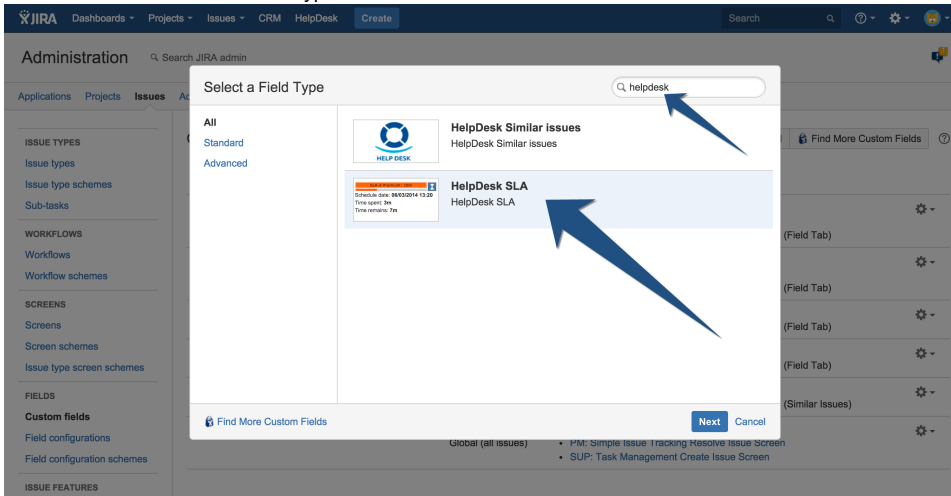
JIRA Dashboards Projects Issues CRM HelpDesk Create Search

Administration Search JIRA admin

Applications Projects Issues Ac

ISSUE TYPES
Issue types
Issue type schemes
Sub-tasks

WORKFLOWS
Workflows
Workflow schemes

SCREENS
Screens
Screen schemes
Issue type screen schemes

FIELDS
Custom fields
Field configurations
Field configuration schemes

ISSUE FEATURES

Select a Field Type

helpdesk

All
Standard
Advanced

HELP DESK

HelpDesk Similar issues
HelpDesk Similar issues

Schedule date: 08/03/2014 13:20
Time spent: 3m
Time remains: 7m

HelpDesk SLA
HelpDesk SLA

Find More Custom Fields

Next Cancel

Find More Custom Fields

(Field Tab)
(Field Tab)
(Field Tab)
(Field Tab)
(Similar Issues)

Global (all issues)
• PM: Simple Issue Tracking Resolve Issue Screen
• SUP: Task Management Create Issue Screen